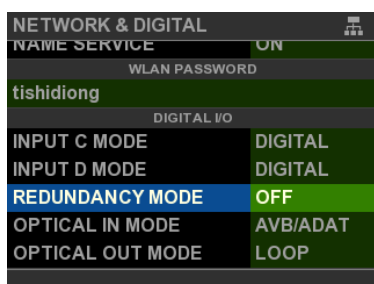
NETWORK & DIGITAL

NAME SERVICE ON

WLAN PASSWORD

tishidiong

DIGITAL I/O

| | |
|---|---|
| INPUT C MODE | DIGITAL |
| INPUT D MODE | DIGITAL |
| REDUNDANCY MODE | OFF |
| OPTICAL IN MODE | AVB/ADAT |
| OPTICAL OUT MODE | LOOP |